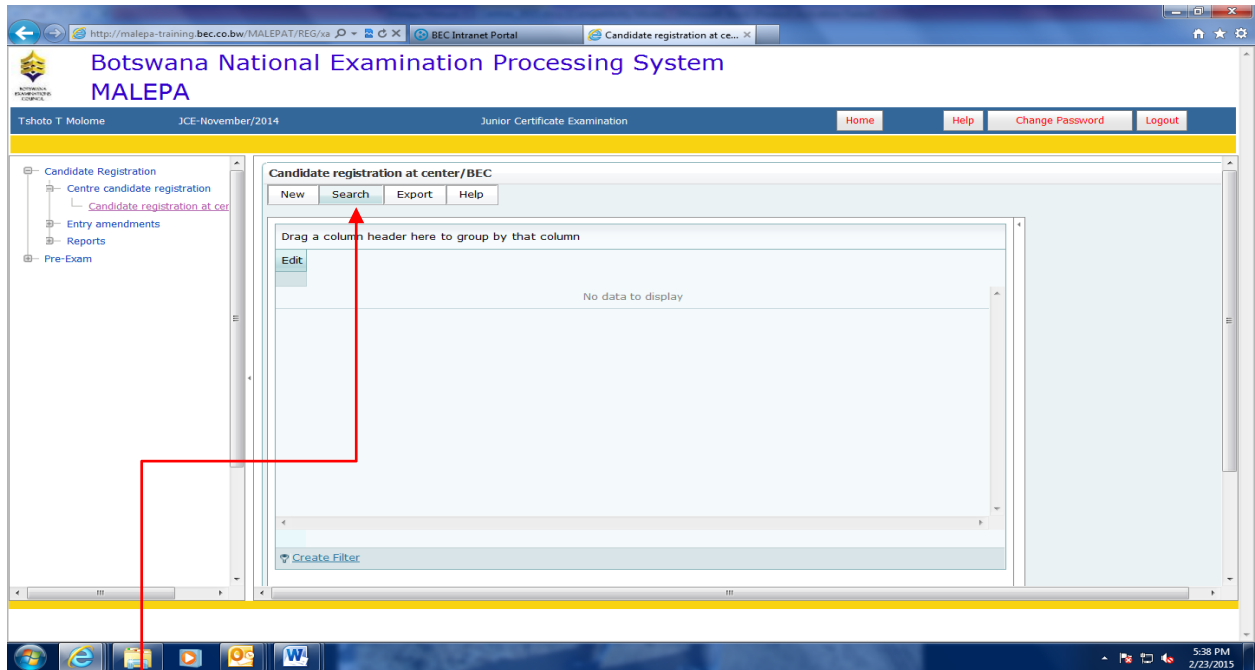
http://malepa-training.bec.co.bw/MALEPAT/REG/xa
BEC Intranet Portal
Candidate registration at ce...

BOTSWANA EXAMINATIONS COUNCIL

Botswana National Examination Processing System
MALEPA

Tshoto T Molome
JCE-November/2014
Junior Certificate Examination
Home
Help
Change Password
Logout

Candidate Registration
Centre candidate registration
Candidate registration at cer
Entry amendments
Reports
Pre-Exam

Candidate registration at center/BEC
New
Search
Export
Help

Drag a column header here to group by that column
Edit
No data to display

Create Filter

5:38 PM
2/23/2015